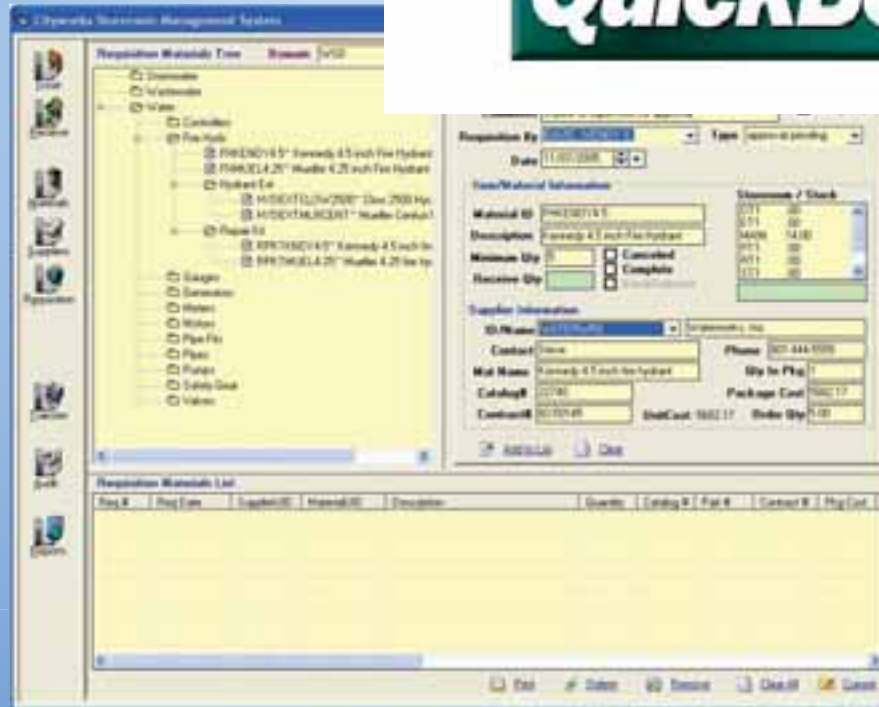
Cityworks Storeroom Management System

QuickBo

Requisition Materials Tree Domain: WSD

Stormwater
Wastewater
Water
Controllers
Fire Hyds
FHKENED14.5" Kennedy 4.5 inch Fire Hydrant
FHMUEL4.25" Mueller 4.25 inch Fire Hydrant
Hydrant Ext
HYDEXTCLOW2500" Clow 2500 Hyd
HYDEXTMUE2500" Mueller Centuri
Repair Kit
RPKTKNED4.5" Kennedy 4.5 inch fire
RPKTMUEL4.25" Mueller 4.25 fire hyd
Gauges
Generators
Meters
Motors
Pipe Fits
Pipes
Pumps
Safety Gear
Valves

Requisition By
Type approval pending
Date 11/07/2005

Item/Material Information
Material ID FHKENED14.5
Description Kennedy 4.5 inch Fire Hydrant
Minimum Qty
Receive Qty
Canceled
Complete

Storeroom / Stock

Supplier Information
ID/Name
Contact Steve
Phone 801-444-5555
Mat Name Kennedy 4.5 inch fire hydrant
Qty In Pkg 1
Catalog# 
Package Cost
Contract#
UnitCost 
Order Qty

Add to List
Clear

Requisition Materials List
Req # | Req Date | SupplierUID | MaterialUID | Description | Quantity | Catalog # | Part # | Contract # | Pkg Cost

Print
Delete
Remove
Clear All
Cancel

Load
Receive
Materials
Suppliers
Requisition
Overview
Audit
Reports